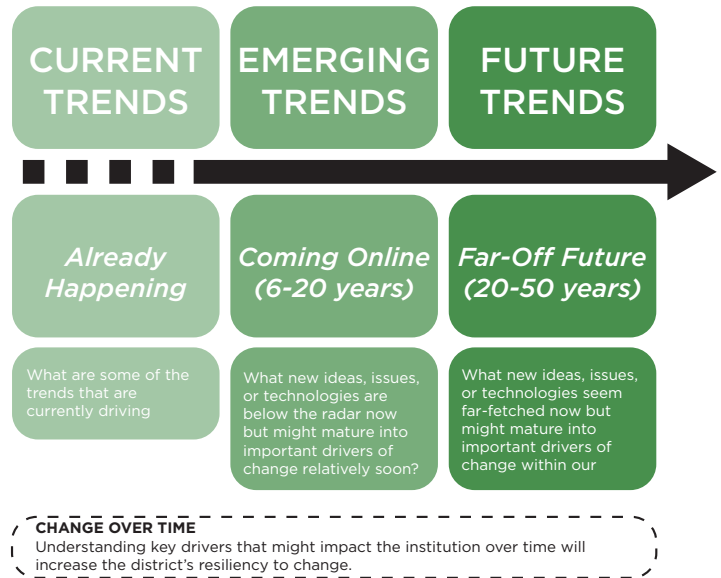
CURRENT TRENDS

EMERGING TRENDS

FUTURE TRENDS

Already Happening

Coming Online (6-20 years)

Far-Off Future (20-50 years)

What are some of the trends that are currently driving

What new ideas, issues, or technologies are below the radar now but might mature into important drivers of change relatively soon?

What new ideas, issues, or technologies seem far-fetched now but might mature into important drivers of change within our

CHANGE OVER TIME
Understanding key drivers that might impact the institution over time will increase the district's resiliency to change.